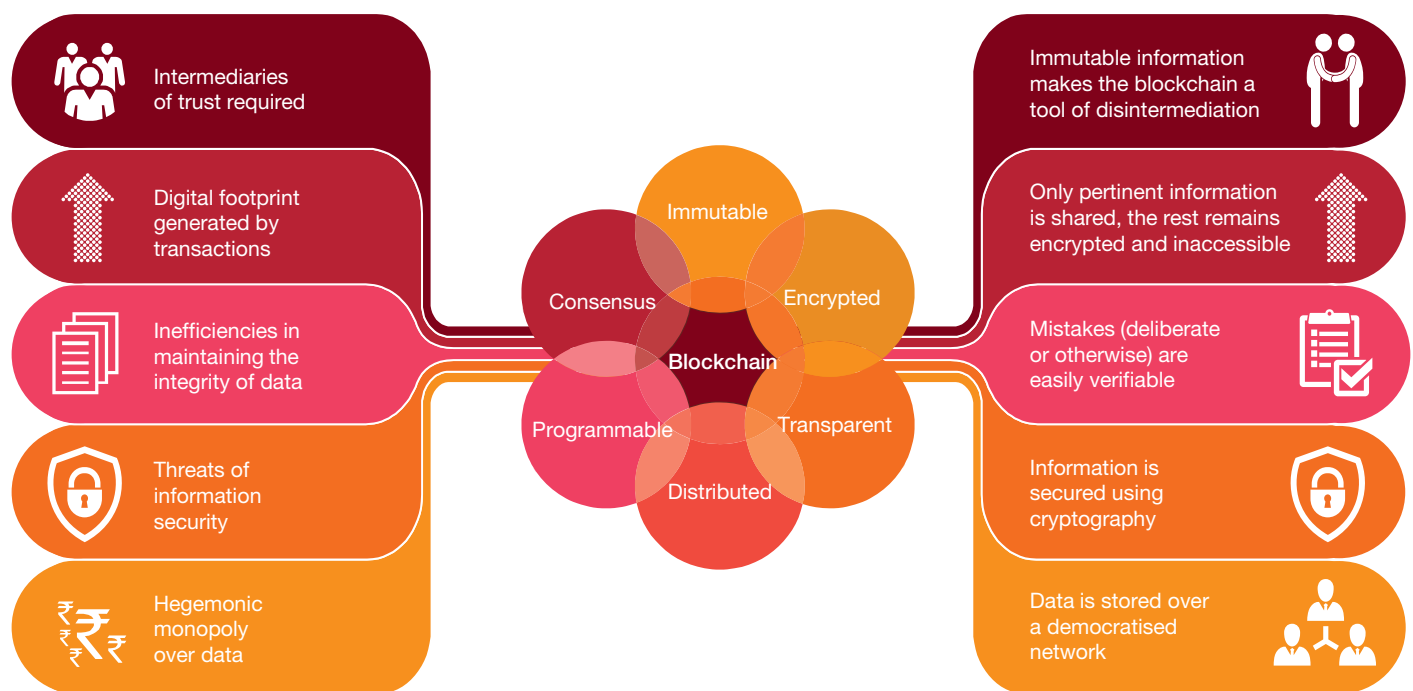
Intermediaries of trust required

Digital footprint generated by transactions

Inefficiencies in maintaining the integrity of data

Threats of information security

Hegemonic monopoly over data

Immutable

Consensus

Encrypted

Blockchain

Programmable

Transparent

Distributed

Immutable information makes the blockchain a tool of disintermediation

Only pertinent information is shared, the rest remains encrypted and inaccessible

Mistakes (deliberate or otherwise) are easily verifiable

Information is secured using cryptography

Data is stored over a democratised network